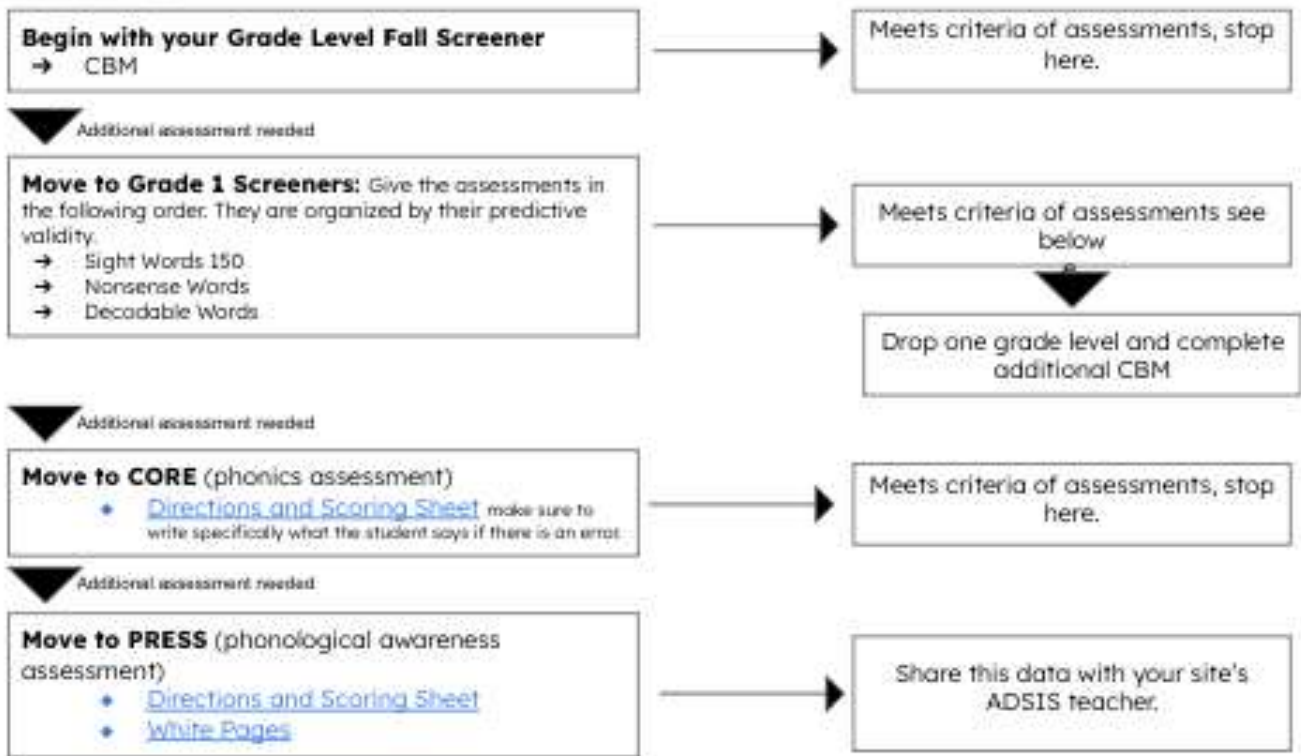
**Begin with your Grade Level Fall Screener**
➔ CBM

Meets criteria of assessments, stop here.

Additional assessment needed

**Move to Grade 1 Screeners:** Give the assessments in the following order. They are organized by their predictive validity.
➔ Sight Words 150
➔ Nonsense Words
➔ Decodable Words

Meets criteria of assessments see below

Drop one grade level and complete additional CBM

Additional assessment needed

**Move to CORE** (phonics assessment)
• Directions and Scoring Sheet make sure to write specifically what the student says if there is an error

Meets criteria of assessments, stop here.

Additional assessment needed

**Move to PRESS** (phonological awareness assessment)
• Directions and Scoring Sheet
• White Pages

Share this data with your site's ADSIS teacher.